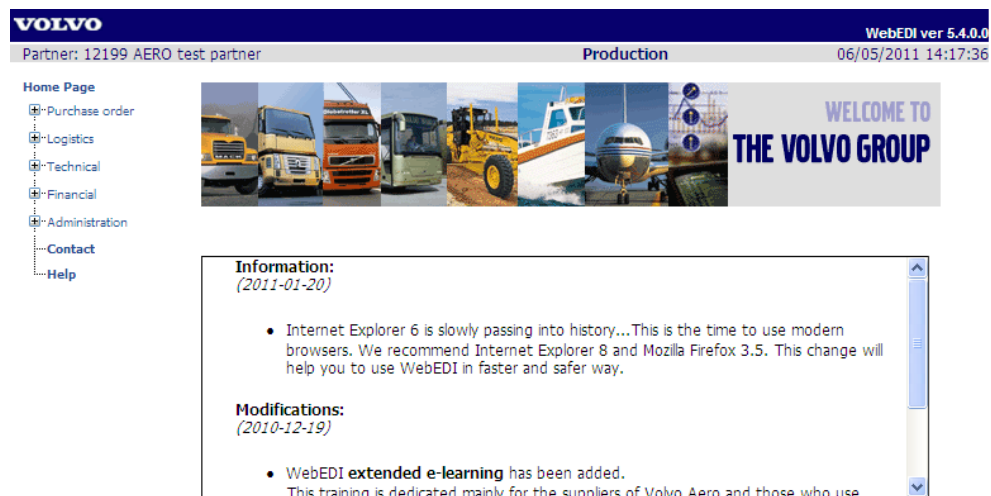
VOLVO

WebEDI ver 5.4.0.0

Partner: 12199 AERO test partner

Production

06/05/2011 14:17:36

Home Page

Purchase order

Logistics

Technical

Financial

Administration

Contact

Help

WELCOME TO
THE VOLVO GROUP

Information:
(2011-01-20)

• Internet Explorer 6 is slowly passing into history...This is the time to use modern browsers. We recommend Internet Explorer 8 and Mozilla Firefox 3.5. This change will help you to use WebEDI in faster and safer way.

Modifications:
(2010-12-19)

• WebEDI extended e-learning has been added.
This training is dedicated mainly for the suppliers of Volvo Aero and those who use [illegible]